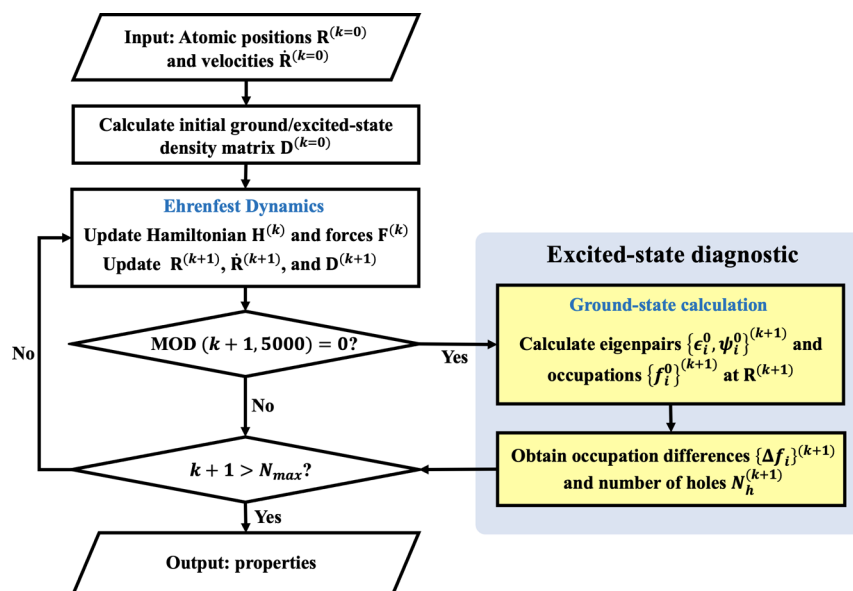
Input: Atomic positions $\mathbf{R}^{(k=0)}$ and velocities $\dot{\mathbf{R}}^{(k=0)}$

Calculate initial ground/excited-state density matrix $\mathbf{D}^{(k=0)}$

Ehrenfest Dynamics
Update Hamiltonian $\mathbf{H}^{(k)}$ and forces $\mathbf{F}^{(k)}$
Update $\mathbf{R}^{(k+1)}$, $\dot{\mathbf{R}}^{(k+1)}$, and $\mathbf{D}^{(k+1)}$

Excited-state diagnostic

MOD $(k+1, 5000) = 0$?

Yes

No

Ground-state calculation
Calculate eigenpairs $\{\epsilon_i^0, \psi_i^0\}^{(k+1)}$ and occupations $\{f_i^0\}^{(k+1)}$ at $\mathbf{R}^{(k+1)}$

No

$k+1 > N_{max}$?

Obtain occupation differences $\{\Delta f_i\}^{(k+1)}$ and number of holes $N_h^{(k+1)}$

Yes

Output: properties